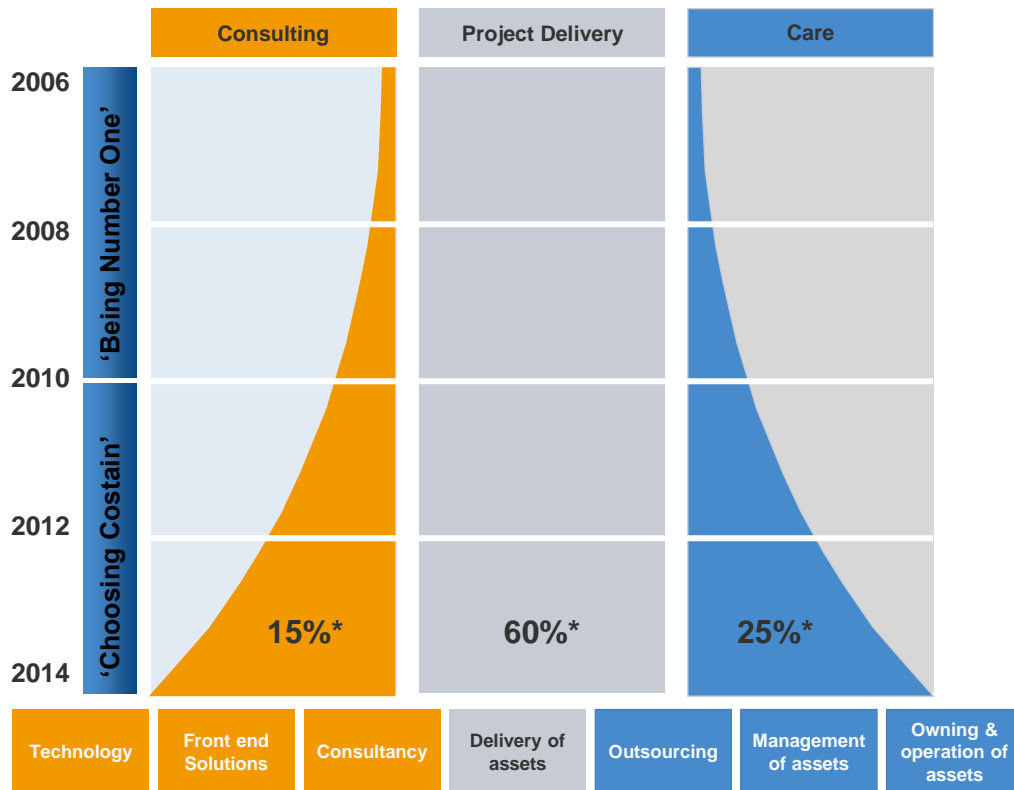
Consulting

Project Delivery

Care

2006

2008

2010

2012

2014

'Being Number One'

'Choosing Costain'

15%*

60%*

25%*

Technology

Front end Solutions

Consultancy

Delivery of assets

Outsourcing

Management of assets

Owning & operation of assets